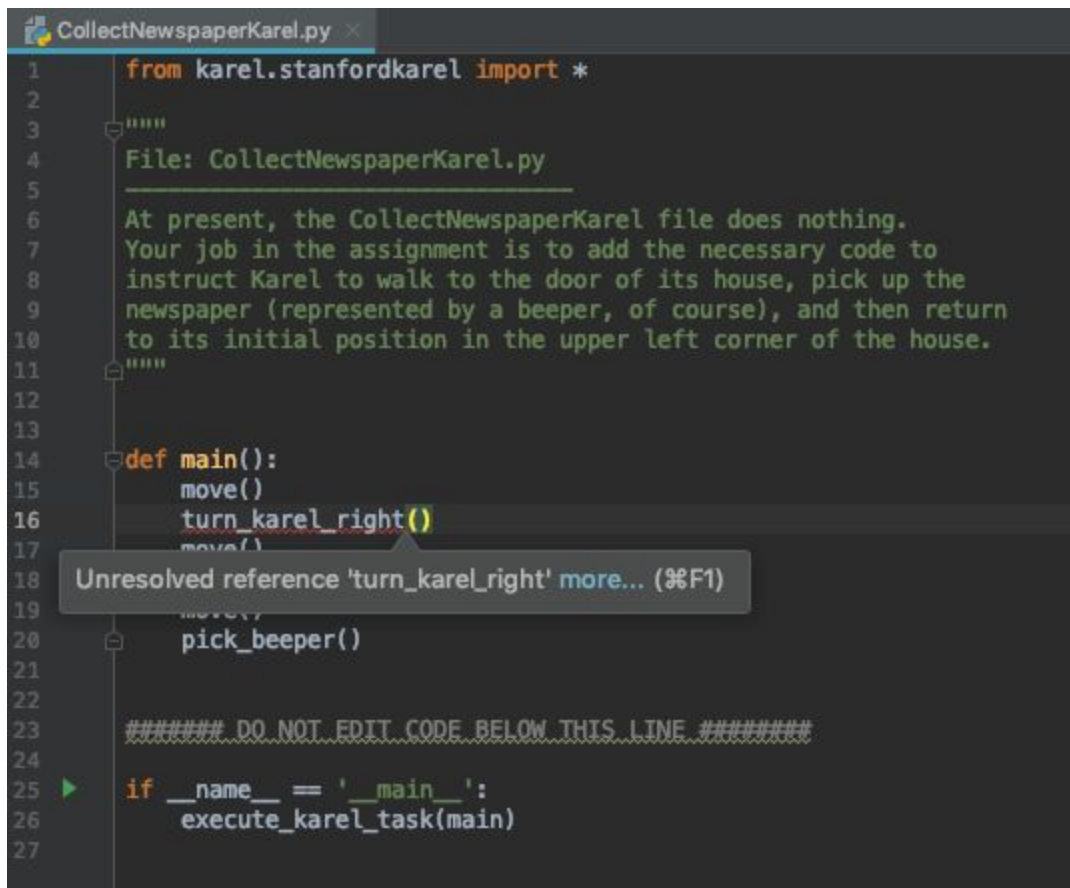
CollectNewspaperKarel.py

1 from karel.stanfordkarel import *
2
3 """
4 File: CollectNewspaperKarel.py
5 ------------------------------
6 At present, the CollectNewspaperKarel file does nothing.
7 Your job in the assignment is to add the necessary code to
8 instruct Karel to walk to the door of its house, pick up the
9 newspaper (represented by a beeper, of course), and then return
10 to its initial position in the upper left corner of the house.
11 """
12
13
14 def main():
15     move()
16     turn_karel_right()
17     move()
18
19     move()
20     pick_beeper()
21
22
23 ####### DO NOT EDIT CODE BELOW THIS LINE ########
24
25 if __name__ == '__main__':
26     execute_karel_task(main)
27

Unresolved reference 'turn_karel_right' more... (⌘F1)